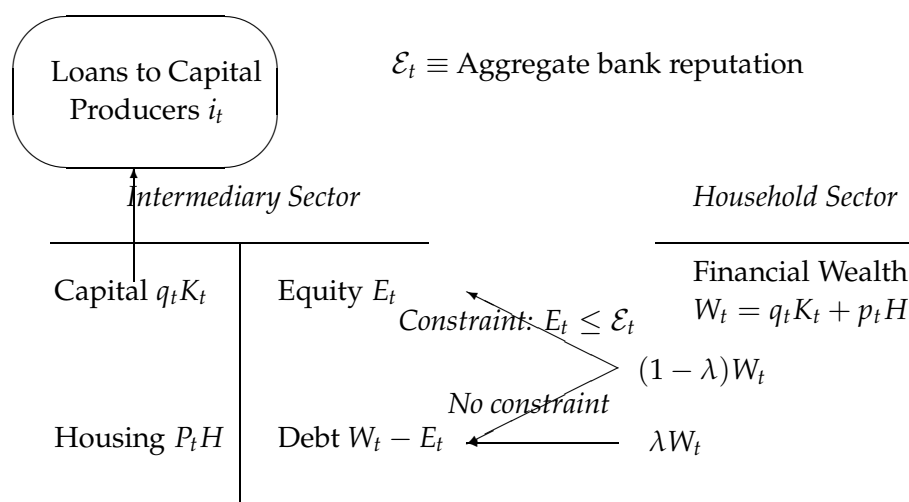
Loans to Capital Producers $i_t$

$\mathcal{E}_t \equiv$ Aggregate bank reputation

*Intermediary Sector*

*Household Sector*

Capital $q_tK_t$

Equity $E_t$

Financial Wealth $W_t = q_tK_t + p_tH$

*Constraint:* $E_t \leq \mathcal{E}_t$

$(1-\lambda)W_t$

*No constraint*

Housing $P_tH$

Debt $W_t - E_t$

$\lambda W_t$